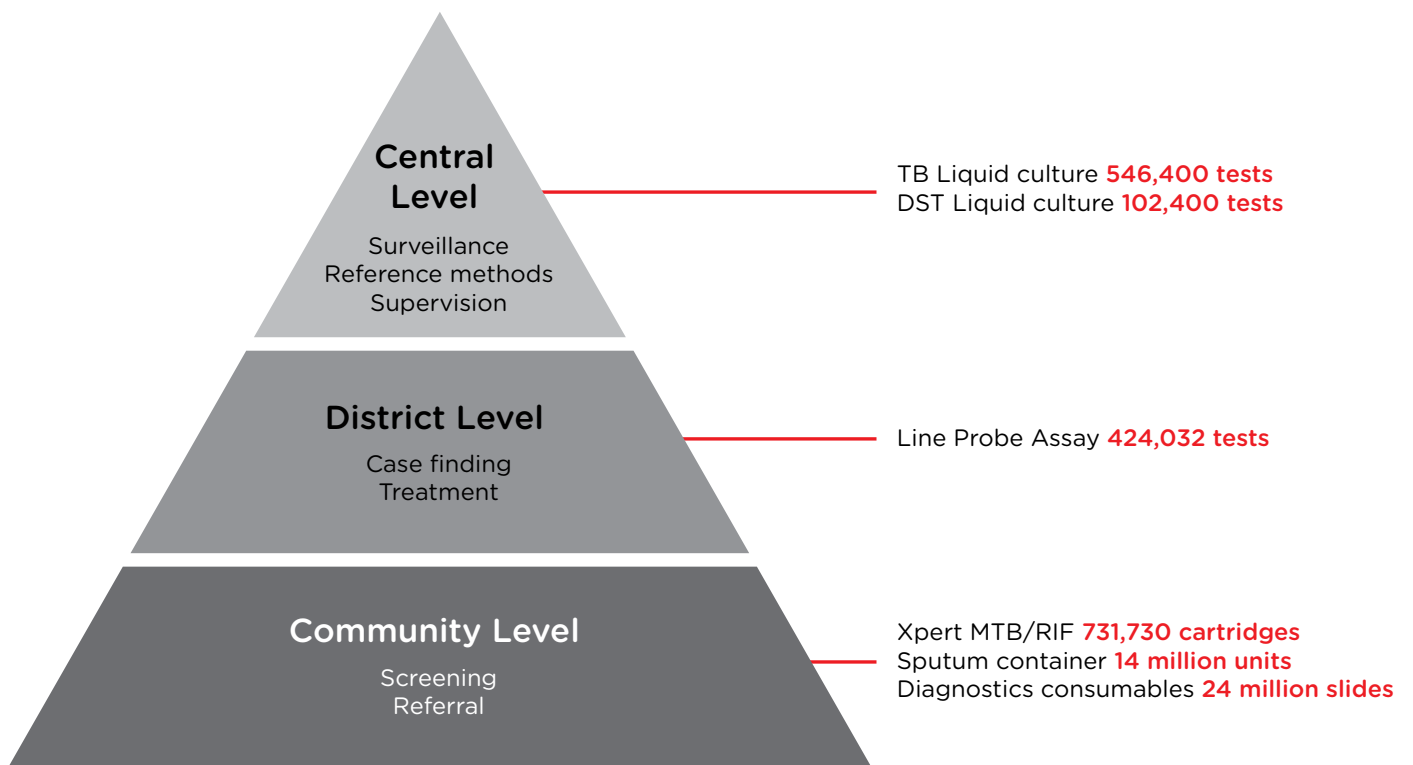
Central Level

Surveillance
Reference methods
Supervision

TB Liquid culture 546,400 tests
DST Liquid culture 102,400 tests

District Level

Case finding
Treatment

Line Probe Assay 424,032 tests

Community Level

Screening
Referral

Xpert MTB/RIF 731,730 cartridges
Sputum container 14 million units
Diagnostics consumables 24 million slides